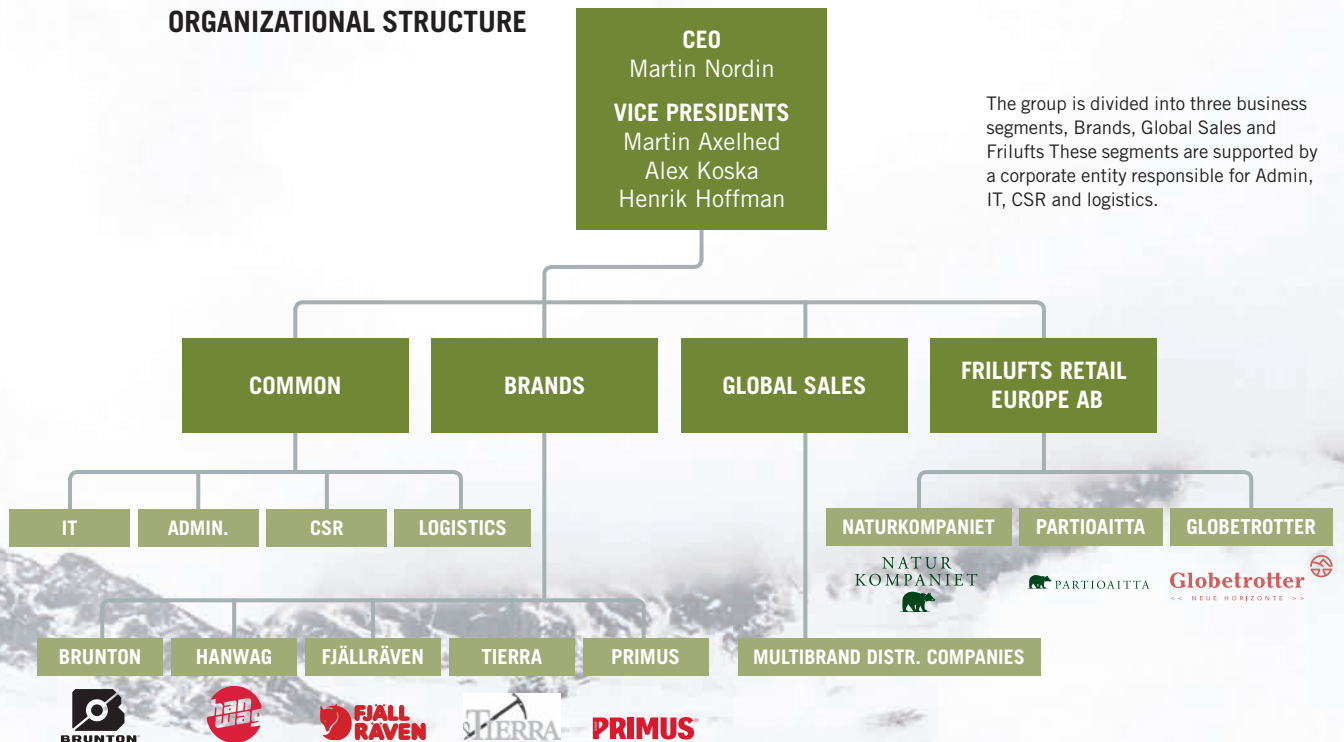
ORGANIZATIONAL STRUCTURE

CEO
Martin Nordin

VICE PRESIDENTS
Martin Axelhed
Alex Koska
Henrik Hoffman

The group is divided into three business segments, Brands, Global Sales and Frilufts These segments are supported by a corporate entity responsible for Admin, IT, CSR and logistics.

COMMON

BRANDS

GLOBAL SALES

FRILUFTS RETAIL EUROPE AB

IT

ADMIN.

CSR

LOGISTICS

NATURKOMPANIET

PARTIOAITTA

GLOBETROTTER

NATUR KOMPANIET

PARTIOAITTA

Globetrotter
<< NEUE HORIZONTE >>

BRUNTON

HANWAG

FJÄLLRÄVEN

TIERRA

PRIMUS

MULTIBRAND DISTR. COMPANIES

BRUNTON

hanwag

FJÄLL RÄVEN

TIERRA

PRIMUS